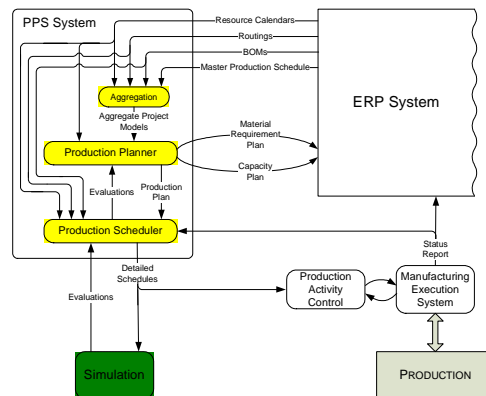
PPS System

Resource Calendars

Routings

BOMs

Master Production Schedule

ERP System

Aggregation

Aggregate Project Models

Material Requirement Plan

Production Planner

Capacity Plan

Evaluations

Production Plan

Production Scheduler

Status Report

Detailed Schedules

Production Activity Control

Manufacturing Execution System

Evaluations

Simulation

PRODUCTION